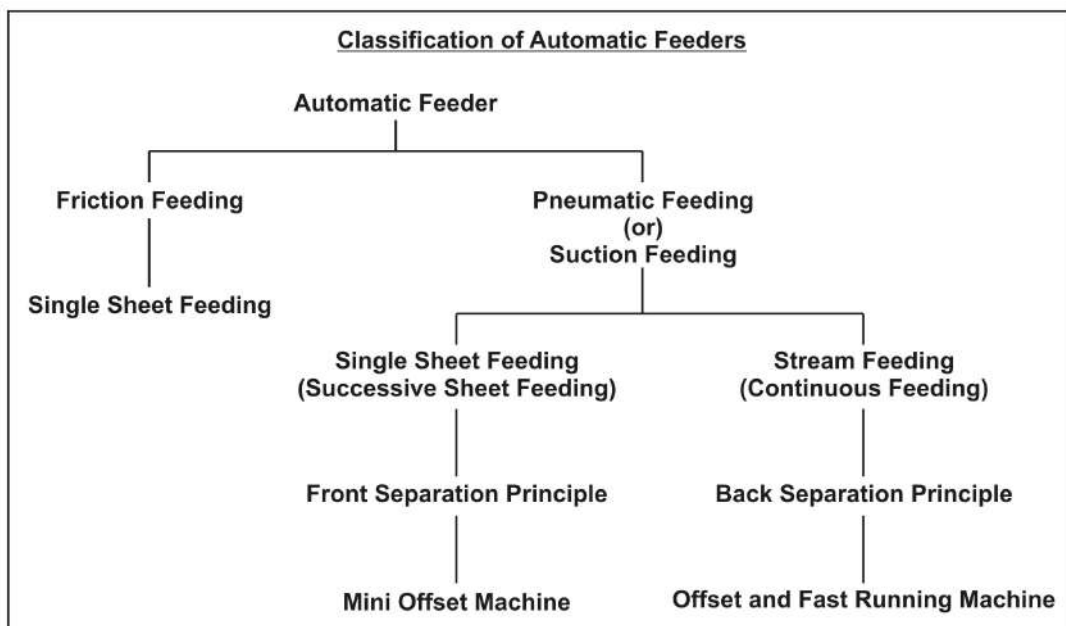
Classification of Automatic Feeders

Automatic Feeder

Friction Feeding

Single Sheet Feeding

Pneumatic Feeding (or) Suction Feeding

Single Sheet Feeding (Successive Sheet Feeding)

Front Separation Principle

Mini Offset Machine

Stream Feeding (Continuous Feeding)

Back Separation Principle

Offset and Fast Running Machine